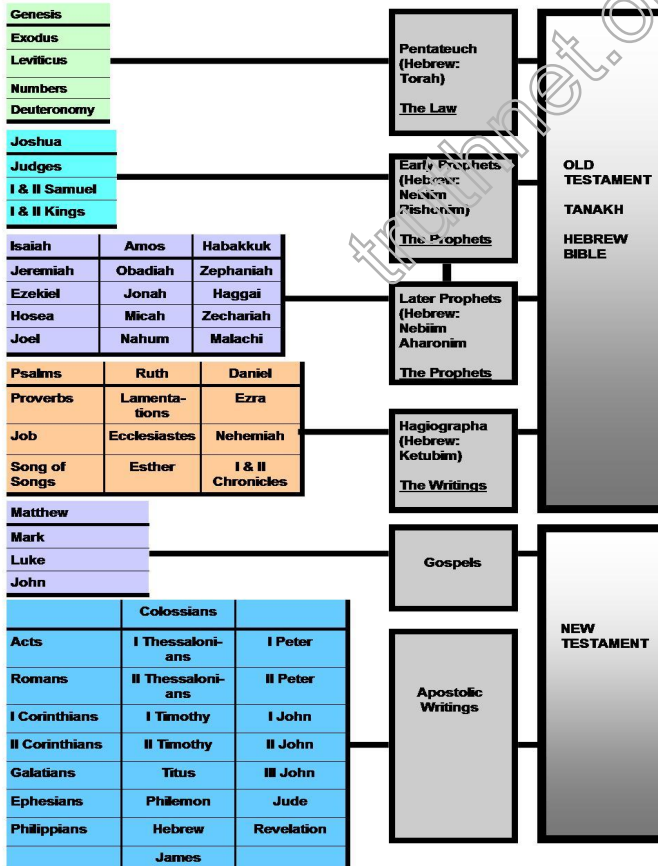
Genesis
Exodus
Leviticus
Numbers
Deuteronomy

Pentateuch (Hebrew: Torah)

The Law

Joshua
Judges
I & II Samuel
I & II Kings

Early Prophets (Hebrew: Nebiim Rishonim)

The Prophets

| Isaiah | Amos | Habakkuk |
|---|---|---|
| Jeremiah | Obadiah | Zephaniah |
| Ezekiel | Jonah | Haggai |
| Hosea | Micah | Zechariah |
| Joel | Nahum | Malachi |

Later Prophets (Hebrew: Nebiim Aharonim

The Prophets

| Psalms | Ruth | Daniel |
|---|---|---|
| Proverbs | Lamentations | Ezra |
| Job | Ecclesiastes | Nehemiah |
| Song of Songs | Esther | I & II Chronicles |

Hagiographa (Hebrew: Ketubim)

The Writings

OLD TESTAMENT

TANAKH

HEBREW BIBLE

Matthew
Mark
Luke
John

Gospels

| | Colossians | |
|---|---|---|
| Acts | I Thessalonians | I Peter |
| Romans | II Thessalonians | II Peter |
| I Corinthians | I Timothy | I John |
| II Corinthians | II Timothy | II John |
| Galatians | Titus | III John |
| Ephesians | Philemon | Jude |
| Philippians | Hebrew | Revelation |
| | James | |

Apostolic Writings

NEW TESTAMENT

tnbtnet.o